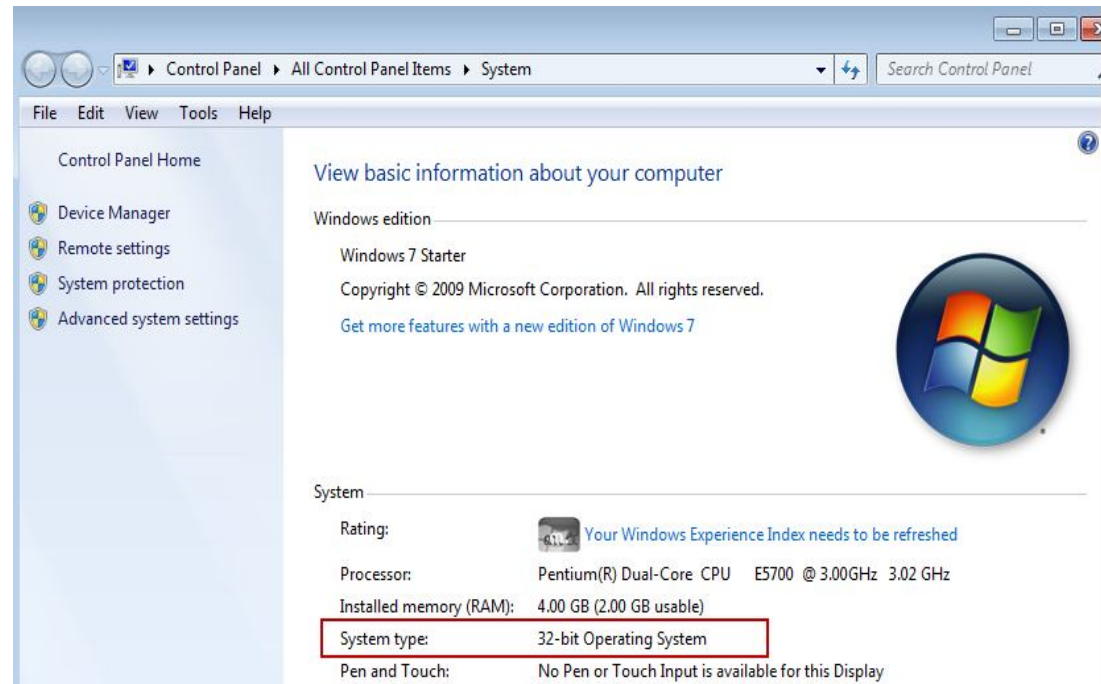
▸ Control Panel ▸ All Control Panel Items ▸ System

Search Control Panel

File Edit View Tools Help

Control Panel Home

Device Manager

Remote settings

System protection

Advanced system settings

View basic information about your computer

Windows edition

Windows 7 Starter

Copyright © 2009 Microsoft Corporation. All rights reserved.

Get more features with a new edition of Windows 7

System

| | |
|---|---|
| Rating: | Your Windows Experience Index needs to be refreshed |
| Processor: | Pentium(R) Dual-Core CPU E5700 @ 3.00GHz 3.02 GHz |
| Installed memory (RAM): | 4.00 GB (2.00 GB usable) |
| System type: | 32-bit Operating System |
| Pen and Touch: | No Pen or Touch Input is available for this Display |